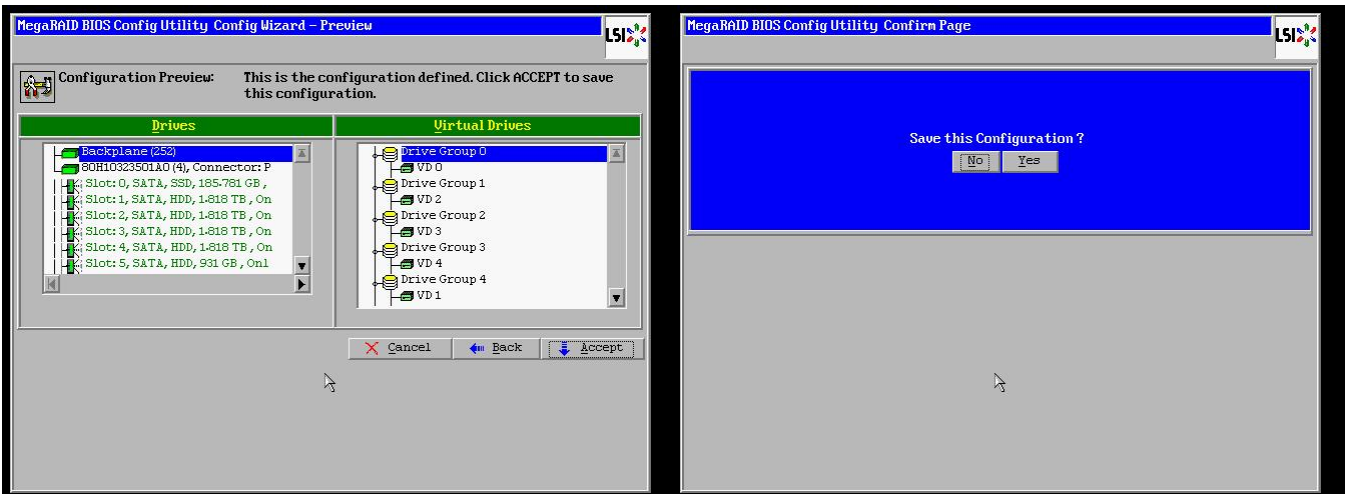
MegaRAID BIOS Config Utility Config Wizard – Preview

LSI

Configuration Preview: This is the configuration defined. Click ACCEPT to save this configuration.

Drives

Backplane (252)
80H10323501A0 (4), Connector: P
Slot: 0, SATA, SSD, 185.781 GB,
Slot: 1, SATA, HDD, 1.818 TB, On
Slot: 2, SATA, HDD, 1.818 TB, On
Slot: 3, SATA, HDD, 1.818 TB, On
Slot: 4, SATA, HDD, 1.818 TB, On
Slot: 5, SATA, HDD, 931 GB, Onl

Virtual Drives

Drive Group 0
VD 0
Drive Group 1
VD 2
Drive Group 2
VD 3
Drive Group 3
VD 4
Drive Group 4
VD 1

Cancel
Back
Accept

MegaRAID BIOS Config Utility Confirm Page

LSI

Save this Configuration ?
No
Yes